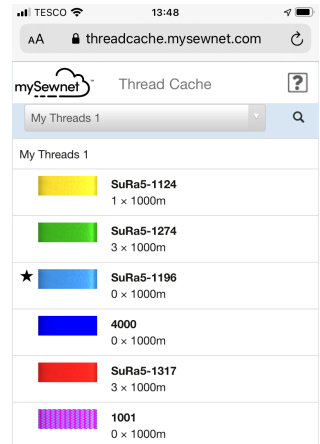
TESCO 13:48

AA threadcache.mysewnet.com

mySewnet™ Thread Cache ?

My Threads 1

My Threads 1

SuRa5-1124
1 × 1000m

SuRa5-1274
3 × 1000m

★ SuRa5-1196
0 × 1000m

4000
0 × 1000m

SuRa5-1317
3 × 1000m

1001
0 × 1000m